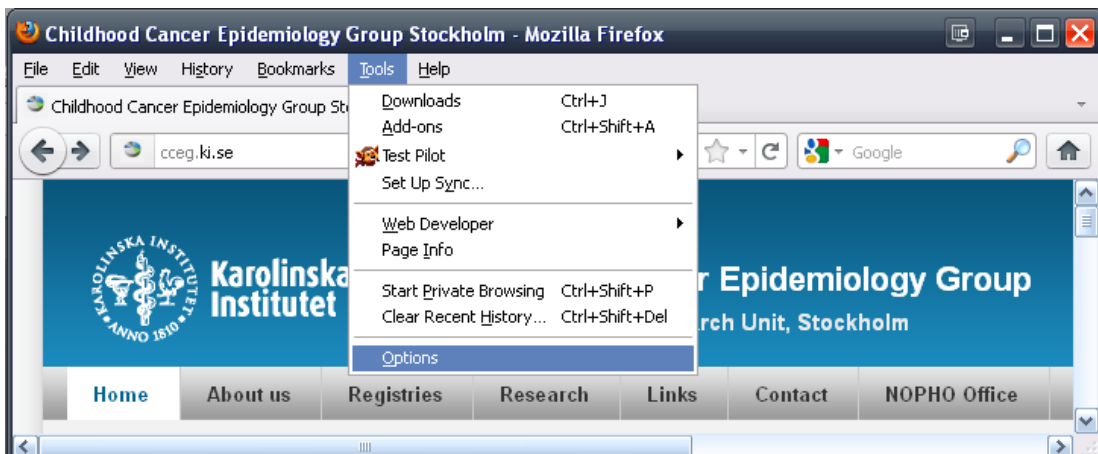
Childhood Cancer Epidemiology Group Stockholm - Mozilla Firefox

File Edit View History Bookmarks Tools Help

Childhood Cancer Epidemiology Group St

cceg.ki.se

Google

Downloads Ctrl+J
Add-ons Ctrl+Shift+A
Test Pilot
Set Up Sync...
Web Developer
Page Info
Start Private Browsing Ctrl+Shift+P
Clear Recent History... Ctrl+Shift+Del
Options

KAROLINSKA INSTITUTET ANNO 1810

Karolinska Institutet

r Epidemiology Group

rch Unit, Stockholm

Home About us Registries Research Links Contact NOPHO Office